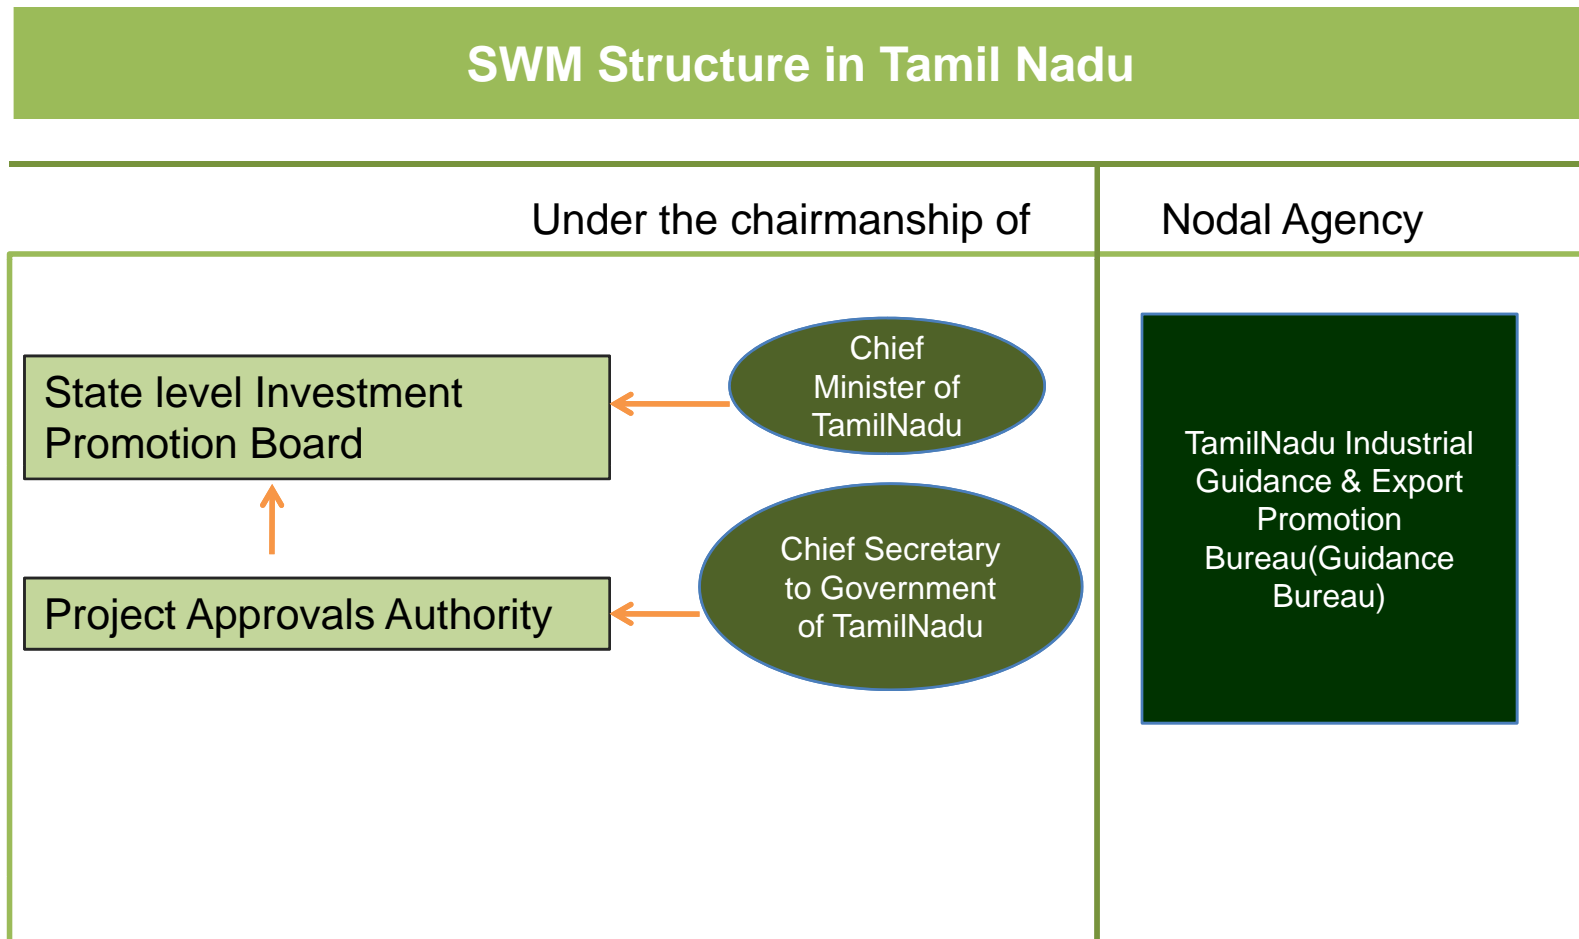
SWM Structure in Tamil Nadu

Under the chairmanship of

Nodal Agency

State level Investment Promotion Board

Chief Minister of TamilNadu

Project Approvals Authority

Chief Secretary to Government of TamilNadu

TamilNadu Industrial Guidance & Export Promotion Bureau(Guidance Bureau)